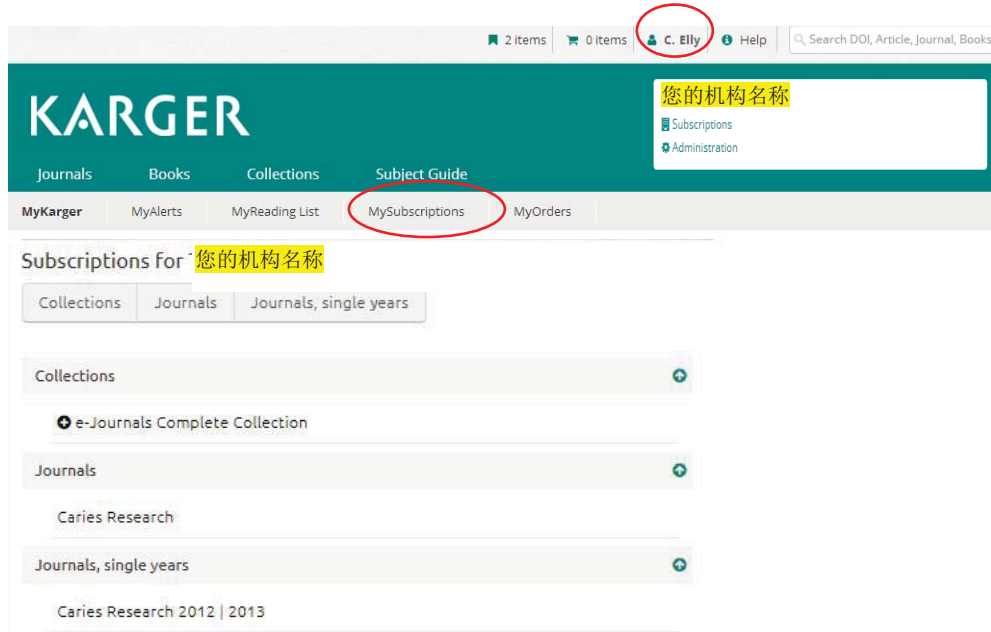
2 items 0 items C. Elly Help Search DOI, Article, Journal, Books

KARGER

您的机构名称
Subscriptions
Administration

Journals Books Collections Subject Guide

MyKarger MyAlerts MyReading List MySubscriptions MyOrders

Subscriptions for 您的机构名称

Collections Journals Journals, single years

Collections

e-Journals Complete Collection

Journals

Caries Research

Journals, single years

Caries Research 2012 | 2013